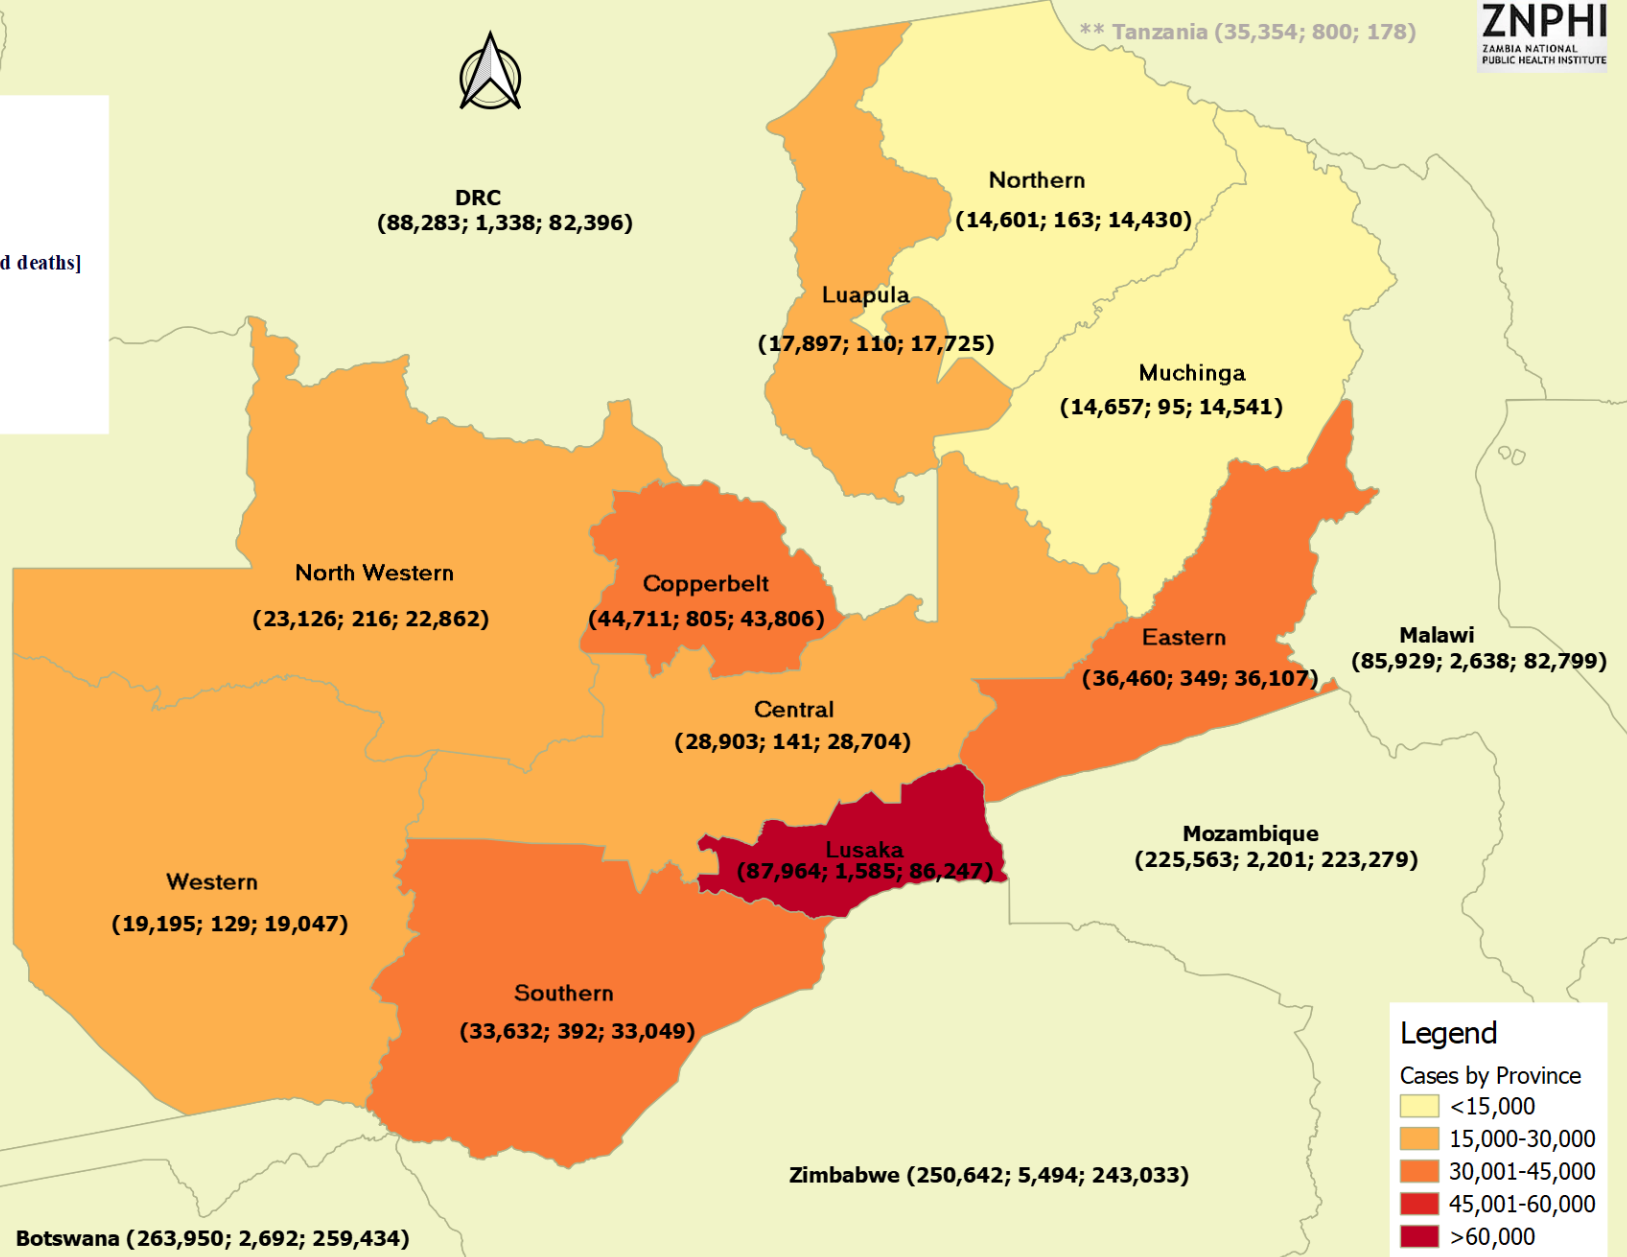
** Tanzania (35,354; 800; 178)

ZNPHI
ZAMBIA NATIONAL PUBLIC HEALTH INSTITUTE

d deaths]

DRC
(88,283; 1,338; 82,396)

Northern
(14,601; 163; 14,430)

Luapula
(17,897; 110; 17,725)

Muchinga
(14,657; 95; 14,541)

North Western
(23,126; 216; 22,862)

Copperbelt
(44,711; 805; 43,806)

Eastern
(36,460; 349; 36,107)

Malawi
(85,929; 2,638; 82,799)

Central
(28,903; 141; 28,704)

Lusaka
(87,964; 1,585; 86,247)

Mozambique
(225,563; 2,201; 223,279)

Western
(19,195; 129; 19,047)

Southern
(33,632; 392; 33,049)

Zimbabwe (250,642; 5,494; 243,033)

Botswana (263,950; 2,692; 259,434)

Legend
Cases by Province
<15,000
15,000-30,000
30,001-45,000
45,001-60,000
>60,000